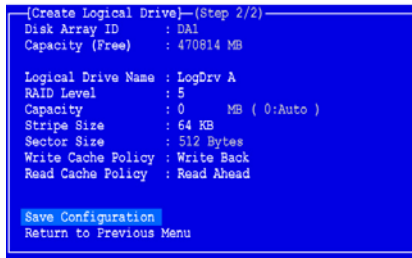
[Create Logical Drive]—(Step 2/2)

Disk Array ID : DA1
Capacity (Free) : 470814 MB

Logical Drive Name : LogDrv A
RAID Level : 5
Capacity : 0 MB ( 0:Auto )
Stripe Size : 64 KB
Sector Size : 512 Bytes
Write Cache Policy : Write Back
Read Cache Policy : Read Ahead

Save Configuration
Return to Previous Menu